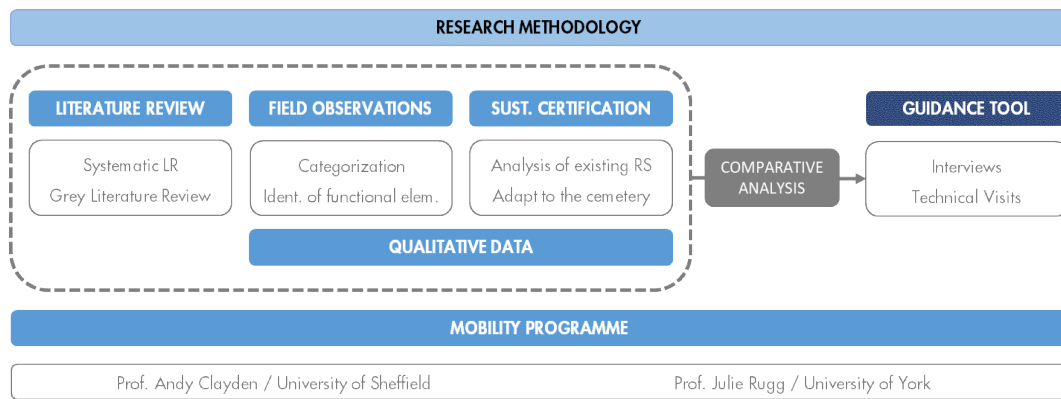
RESEARCH METHODOLOGY

LITERATURE REVIEW

Systematic LR
Grey Literature Review

FIELD OBSERVATIONS

Categorization
Ident. of functional elem.

SUST. CERTIFICATION

Analysis of existing RS
Adapt to the cemetery

QUALITATIVE DATA

COMPARATIVE ANALYSIS

GUIDANCE TOOL

Interviews
Technical Visits

MOBILITY PROGRAMME

Prof. Andy Clayden / University of Sheffield

Prof. Julie Rugg / University of York